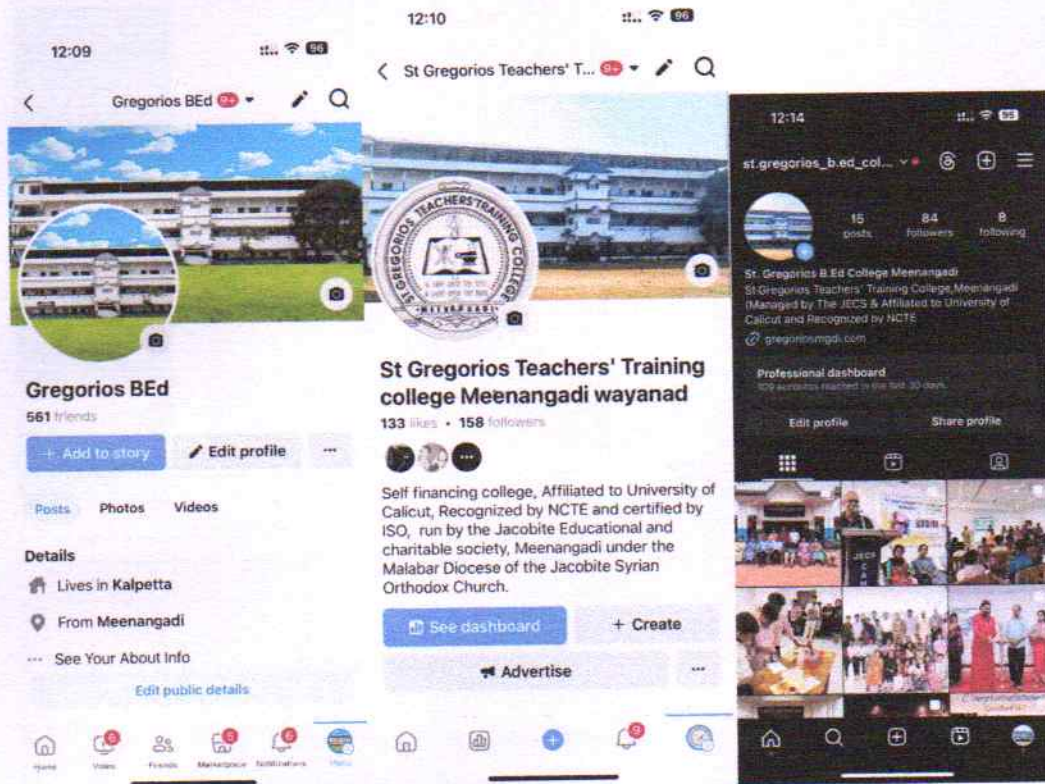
12:09

96

Gregorios BEd 9+

Gregorios BEd

561 friends

+ Add to story

Edit profile

...

Posts

Photos

Videos

Details

Lives in Kalpetta

From Meenangadi

See Your About Info

Edit public details

Home

Video

Friends

Marketplace

Notifications

Menu

12:10

96

St Gregorios Teachers' T... 9+

ST GREGORIOS TEACHERS TRAINING COLLEGE

MEENANGADI

St Gregorios Teachers' Training college Meenangadi wayanad

133 likes • 158 followers

Self financing college, Affiliated to University of Calicut, Recognized by NCTE and certified by ISO, run by the Jacobite Educational and charitable society, Meenangadi under the Malabar Diocese of the Jacobite Syrian Orthodox Church.

See dashboard

+ Create

Advertise

...

9

12:14

95

st.gregorios_b.ed_col...

15 posts

84 followers

8 following

St. Gregorios B.Ed College Meenangadi

St.Gregorios Teachers' Training College,Meenangadi (Managed by The JECS & Affiliated to University of Calicut and Recognized by NCTE

gregoriosmgdi.com

Professional dashboard

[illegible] accounts reached in the last 30 days.

Edit profile

Share profile